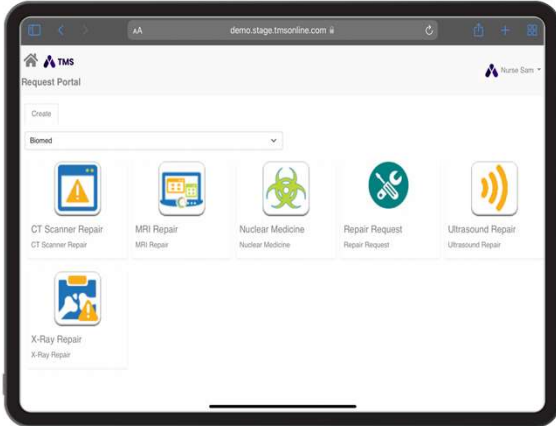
AA demo.stage.tmsonline.com

TMS
Request Portal

Nurse Sam

Create

Biomed

CT Scanner Repair
CT Scanner Repair

MRI Repair
MRI Repair

Nuclear Medicine
Nuclear Medicine

Repair Request
Repair Request

Ultrasound Repair
Ultrasound Repair

X-Ray Repair
X-Ray Repair